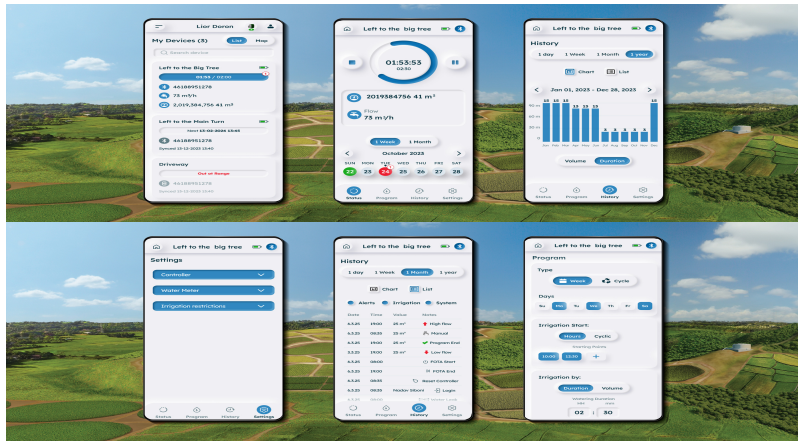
Lior Doron

My Devices (3)
List Map
Search device

Left to the Big Tree
03:53 / 02:00
46188951278
73 m³/h
2,019,384,756 41 m³

Left to the Main Turn
Next 12-02-2024 15:45
46188951278
Started 12-12-2023 15:45

Driveway
Out of Range
46188951278
Started 12-12-2023 15:45

Left to the big tree
01:53:53
02:50
2019384756 41 m³
Flow
73 m³/h
1 Week 1 Month
October 2023
SUN MON TUE WED THU FRI SAT
22 23 24 25 26 27 28
Status Program History Settings

Left to the big tree
History
1 day 1 Week 1 Month 1 year
Chart List
Jan 01, 2023 - Dec 28, 2023
Volume Duration
Status Program History Settings

Left to the big tree
Settings
Controller
Water Meter
Irrigation restrictions
Status Program History Settings

Left to the big tree
History
1 day 1 Week 1 Month 1 year
Chart List
Alerts Irrigation System
Date Time Value Notes
6.3.25 19:00 25 m³ High flow
6.3.25 08:30 25 m³ Manual
6.3.25 19:00 25 m³ Program End
3.3.25 19:00 25 m³ Low flow
6.3.25 08:00 FOTA Start
6.3.25 19:00 FOTA End
6.3.25 08:35 Reset Controller
6.3.25 19:00 Nadav Sibony Login
Status Program History Settings

Left to the big tree
Program
Type
Week Cycle
Days
Su Mo Tu We Th Fr Sa
Irrigation Start:
Hours Cyclic
10:00 13:30 +
Irrigation by:
Duration Volume
Watering Duration
02 : 30